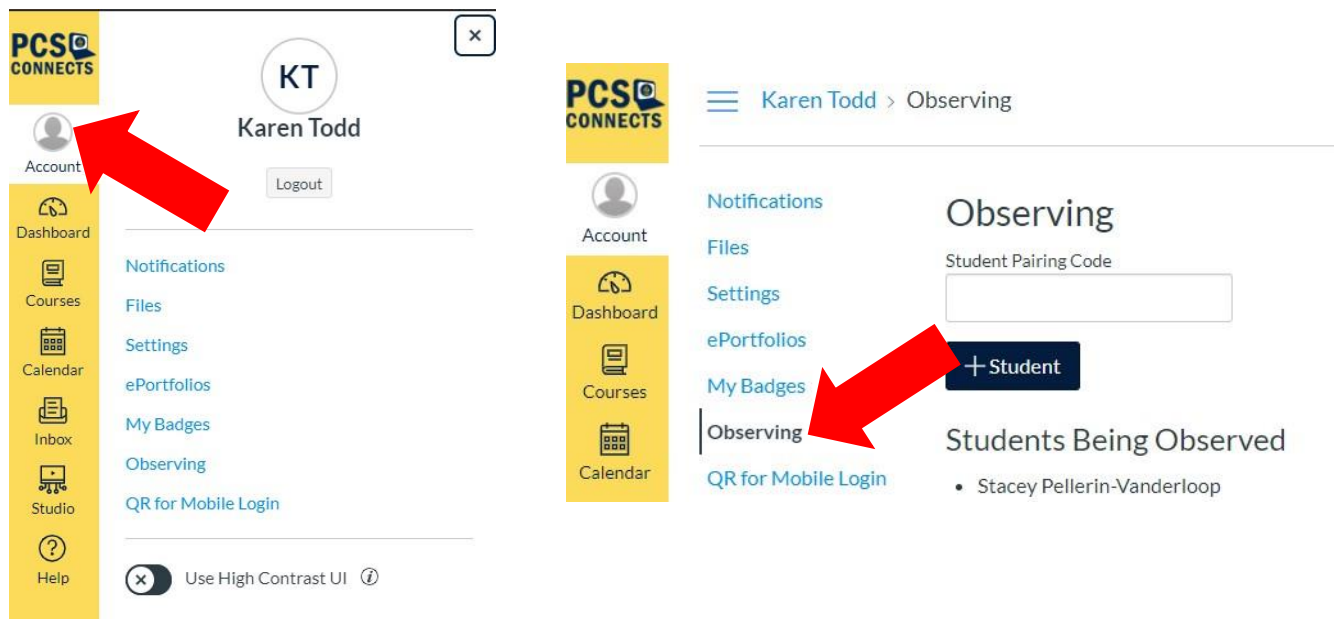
PCS CONNECTS

Account

Dashboard

Courses

Calendar

Inbox

Studio

Help

×

KT

Karen Todd

Logout

Notifications

Files

Settings

ePortfolios

My Badges

Observing

QR for Mobile Login

Use High Contrast UI

PCS CONNECTS

Account

Dashboard

Courses

Calendar

Karen Todd > Observing

Notifications

Files

Settings

ePortfolios

My Badges

Observing

QR for Mobile Login

Observing

Student Pairing Code

+ Student

Students Being Observed

• Stacey Pellerin-Vanderloop